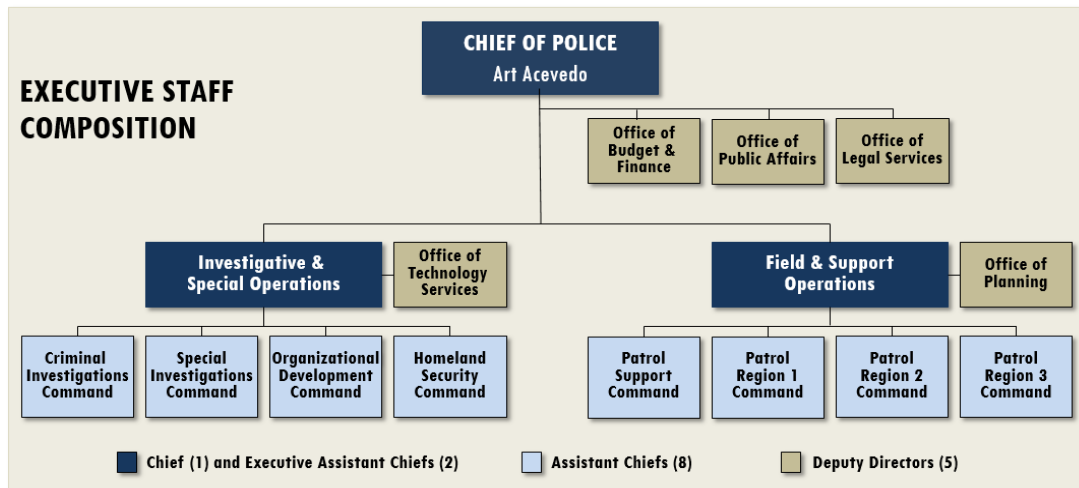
CHIEF OF POLICE
Art Acevedo

EXECUTIVE STAFF COMPOSITION

Office of Budget & Finance

Office of Public Affairs

Office of Legal Services

Investigative & Special Operations

Office of Technology Services

Field & Support Operations

Office of Planning

Criminal Investigations Command

Special Investigations Command

Organizational Development Command

Homeland Security Command

Patrol Support Command

Patrol Region 1 Command

Patrol Region 2 Command

Patrol Region 3 Command

Chief (1) and Executive Assistant Chiefs (2)

Assistant Chiefs (8)

Deputy Directors (5)